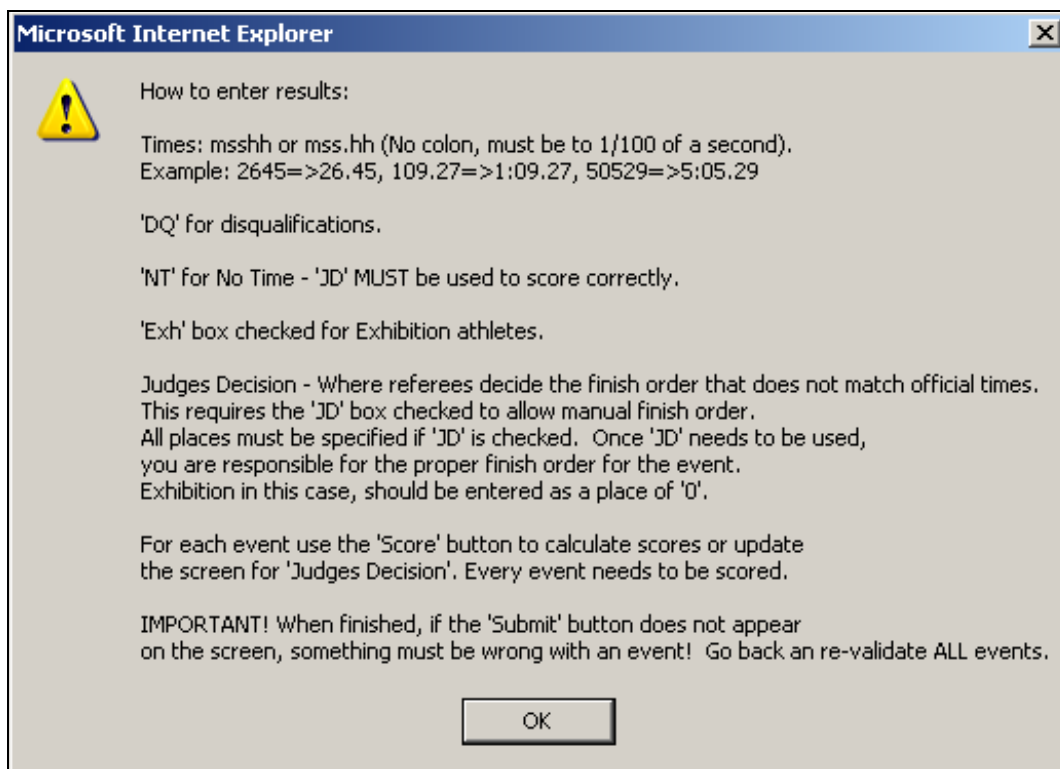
Microsoft Internet Explorer

How to enter results:

Times: msshh or mss.hh (No colon, must be to 1/100 of a second).
Example: 2645=>26.45, 109.27=>1:09.27, 50529=>5:05.29

'DQ' for disqualifications.

'NT' for No Time - 'JD' MUST be used to score correctly.

'Exh' box checked for Exhibition athletes.

Judges Decision - Where referees decide the finish order that does not match official times.
This requires the 'JD' box checked to allow manual finish order.
All places must be specified if 'JD' is checked. Once 'JD' needs to be used,
you are responsible for the proper finish order for the event.
Exhibition in this case, should be entered as a place of '0'.

For each event use the 'Score' button to calculate scores or update
the screen for 'Judges Decision'. Every event needs to be scored.

IMPORTANT! When finished, if the 'Submit' button does not appear
on the screen, something must be wrong with an event! Go back an re-validate ALL events.

OK